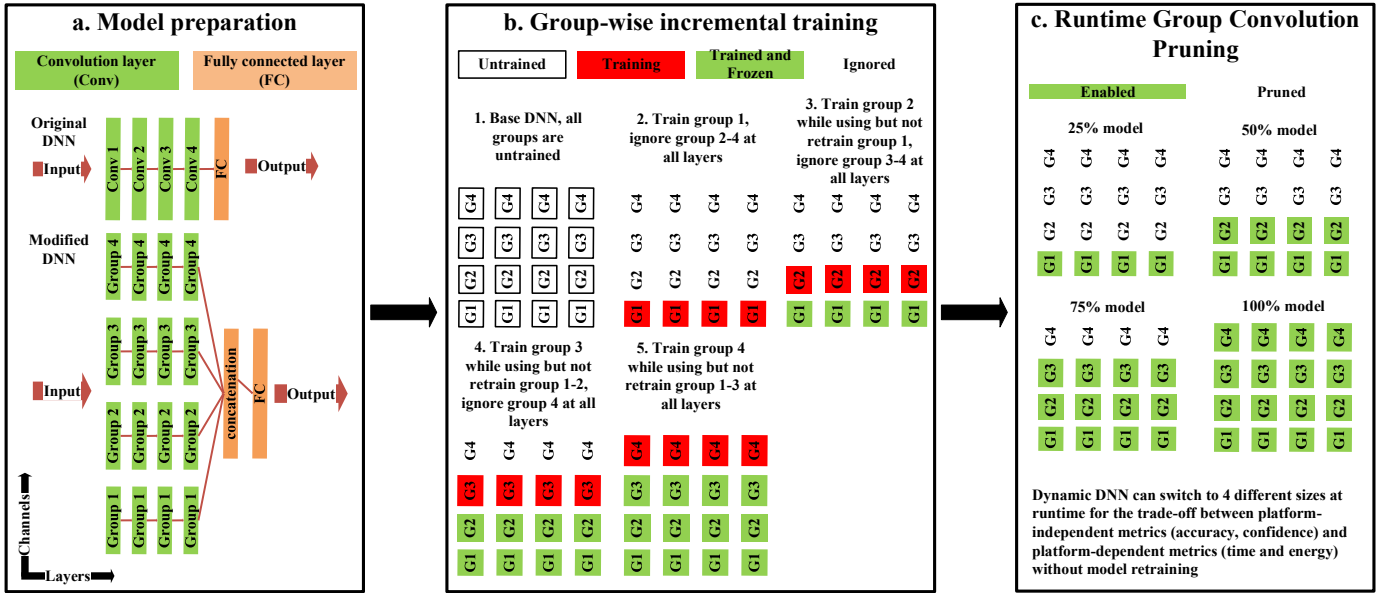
a. Model preparation

Convolution layer (Conv)

Fully connected layer (FC)

Original DNN

Input

Conv 1 Conv 2 Conv 3 Conv 4

FC

Output

Modified DNN

Group 4 Group 4 Group 4 Group 4

Group 3 Group 3 Group 3 Group 3

Input

Group 2 Group 2 Group 2 Group 2

Group 1 Group 1 Group 1 Group 1

concatenation

FC

Output

Channels

Layers

b. Group-wise incremental training

Untrained

Training

Trained and Frozen

Ignored

1. Base DNN, all groups are untrained

G4 G4 G4 G4
G3 G3 G3 G3
G2 G2 G2 G2
G1 G1 G1 G1

2. Train group 1, ignore group 2-4 at all layers

G4 G4 G4 G4
G3 G3 G3 G3
G2 G2 G2 G2
G1 G1 G1 G1

3. Train group 2 while using but not retrain group 1, ignore group 3-4 at all layers

G4 G4 G4 G4
G3 G3 G3 G3
G2 G2 G2 G2
G1 G1 G1 G1

4. Train group 3 while using but not retrain group 1-2, ignore group 4 at all layers

G4 G4 G4 G4
G3 G3 G3 G3
G2 G2 G2 G2
G1 G1 G1 G1

5. Train group 4 while using but not retrain group 1-3 at all layers

G4 G4 G4 G4
G3 G3 G3 G3
G2 G2 G2 G2
G1 G1 G1 G1

c. Runtime Group Convolution Pruning

Enabled

Pruned

25% model

G4 G4 G4 G4
G3 G3 G3 G3
G2 G2 G2 G2
G1 G1 G1 G1

50% model

G4 G4 G4 G4
G3 G3 G3 G3
G2 G2 G2 G2
G1 G1 G1 G1

75% model

G4 G4 G4 G4
G3 G3 G3 G3
G2 G2 G2 G2
G1 G1 G1 G1

100% model

G4 G4 G4 G4
G3 G3 G3 G3
G2 G2 G2 G2
G1 G1 G1 G1

Dynamic DNN can switch to 4 different sizes at runtime for the trade-off between platform-independent metrics (accuracy, confidence) and platform-dependent metrics (time and energy) without model retraining